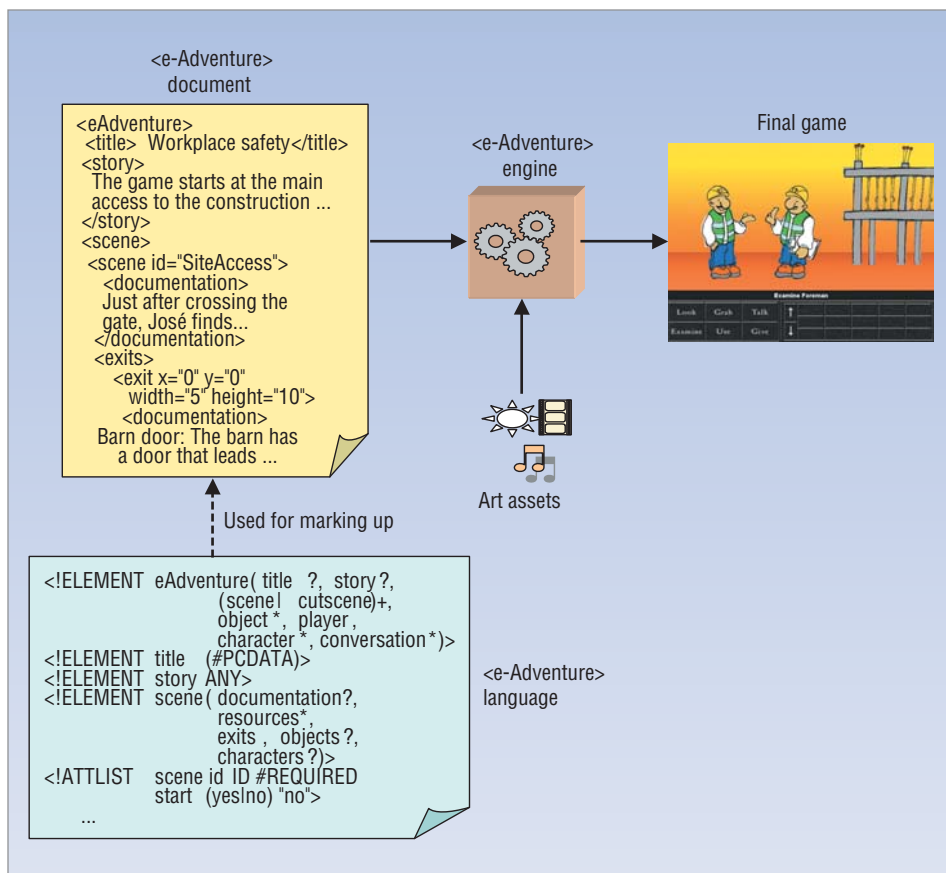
<e-Adventure>
document

<eAdventure>
<title> Workplace safety</title>
<story>
The game starts at the main access to the construction ...
</story>
<scene>
<scene id="SiteAccess">
<documentation>
Just after crossing the gate, José finds...
</documentation>
<exits>
<exit x="0" y="0"
width="5" height="10">
<documentation>
Barn door: The barn has a door that leads ...

<e-Adventure>
engine

Final game

Examine Foreman

| Look | Grab | Talk |
|---|---|---|
| Examine | Use | Give |

Art assets

Used for marking up

<!ELEMENT eAdventure( title ?, story ?,
(scene| cutscene)+,
object *, player,
character *, conversation *)>
<!ELEMENT title (#PCDATA)>
<!ELEMENT story ANY>
<!ELEMENT scene( documentation?,
resources*,
exits , objects ?,
characters ?)>
<!ATTLIST scene id ID #REQUIRED
start (yes|no) "no">
...

<e-Adventure>
language